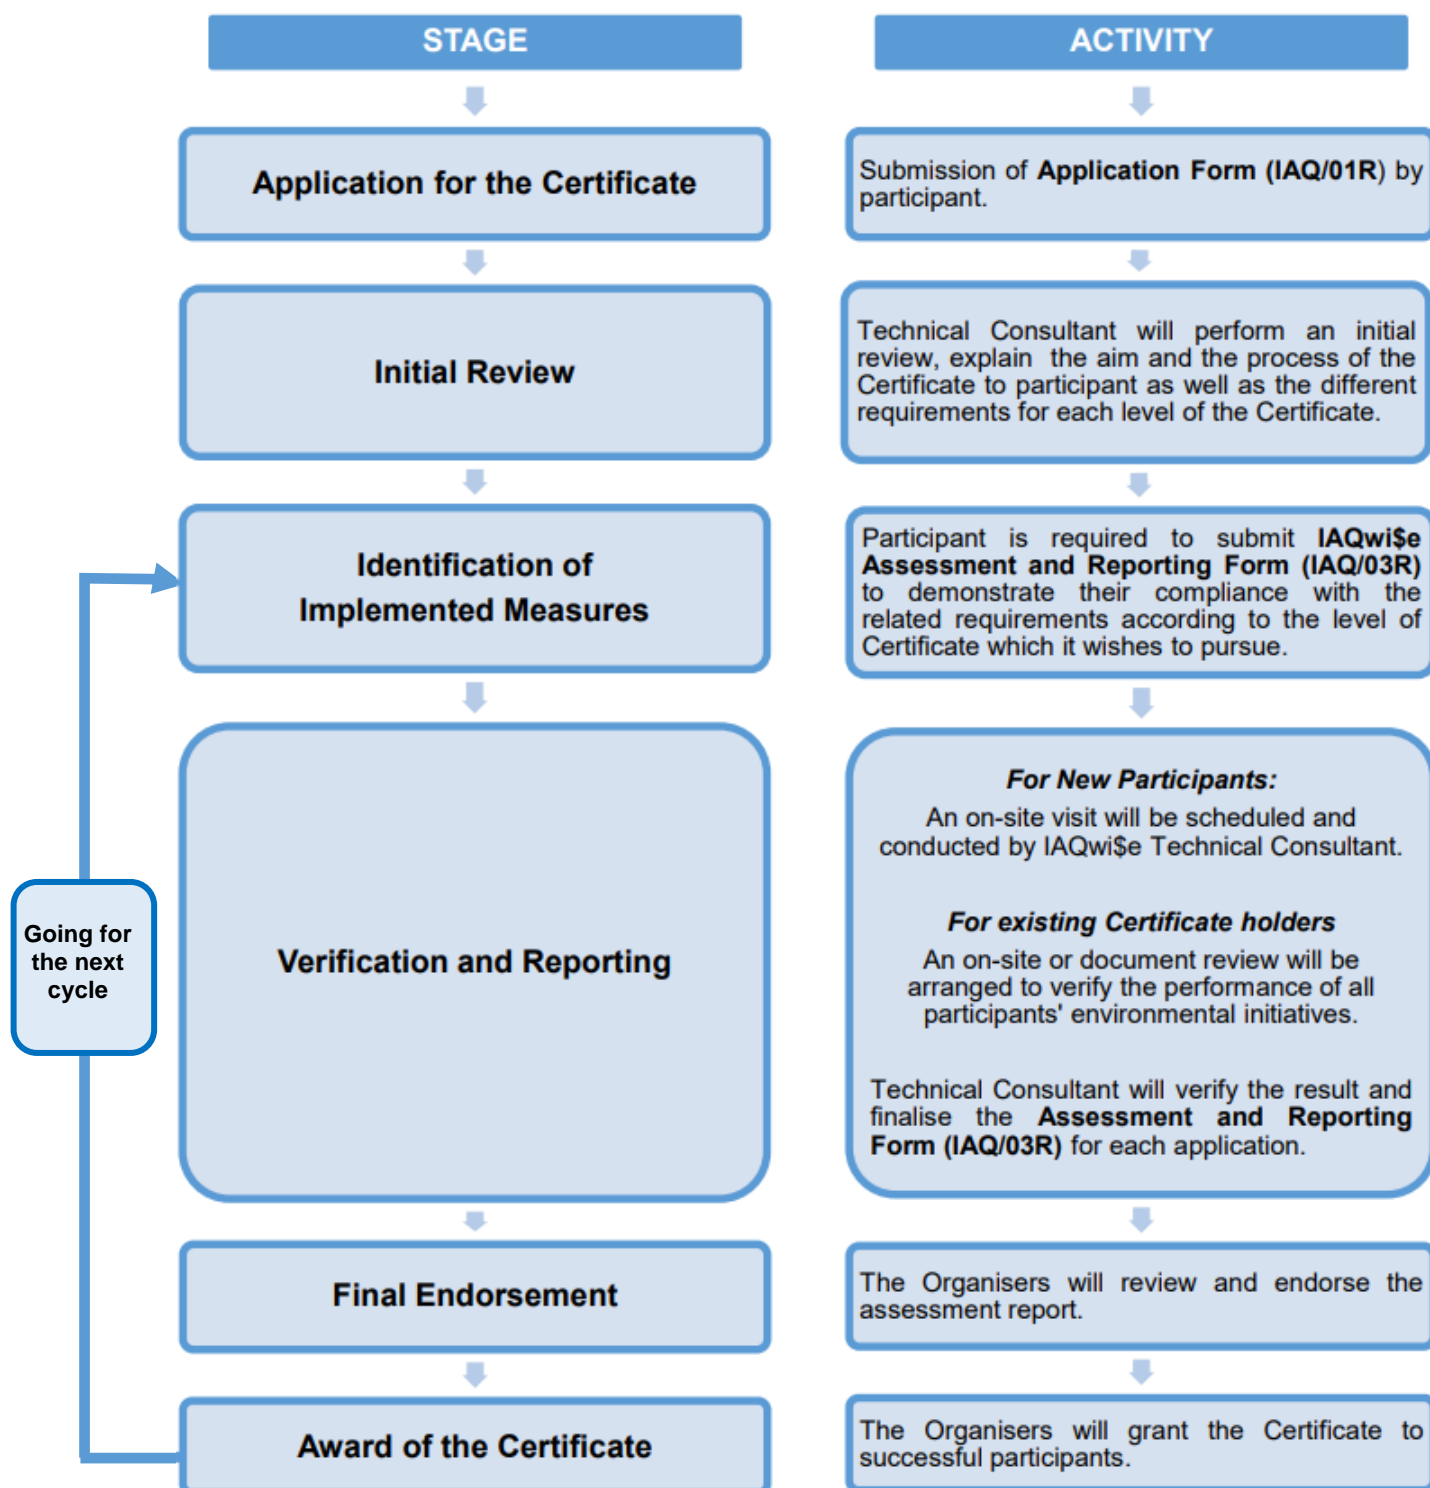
STAGE

Application for the Certificate

Initial Review

Identification of Implemented Measures

Verification and Reporting

Final Endorsement

Award of the Certificate

Going for the next cycle

ACTIVITY

Submission of **Application Form (IAQ/01R)** by participant.

Technical Consultant will perform an initial review, explain the aim and the process of the Certificate to participant as well as the different requirements for each level of the Certificate.

Participant is required to submit **IAQwi$e Assessment and Reporting Form (IAQ/03R)** to demonstrate their compliance with the related requirements according to the level of Certificate which it wishes to pursue.

***For New Participants:***

An on-site visit will be scheduled and conducted by IAQwi$e Technical Consultant.

***For existing Certificate holders***

An on-site or document review will be arranged to verify the performance of all participants' environmental initiatives.

Technical Consultant will verify the result and finalise the **Assessment and Reporting Form (IAQ/03R)** for each application.

The Organisers will review and endorse the assessment report.

The Organisers will grant the Certificate to successful participants.